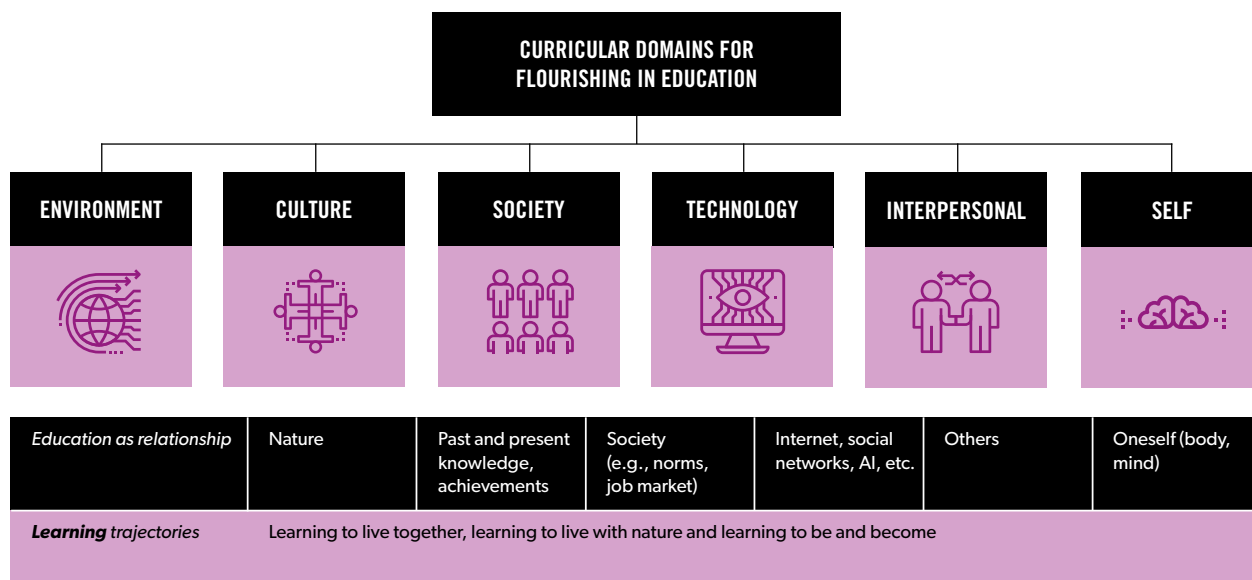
CURRICULAR DOMAINS FOR FLOURISHING IN EDUCATION

ENVIRONMENT

CULTURE

SOCIETY

TECHNOLOGY

INTERPERSONAL

SELF

| *Education as relationship* | Nature | Past and present knowledge, achievements | Society (e.g., norms, job market) | Internet, social networks, AI, etc. | Others | Oneself (body, mind) |
|---|---|---|---|---|---|---|

***Learning** trajectories* Learning to live together, learning to live with nature and learning to be and become